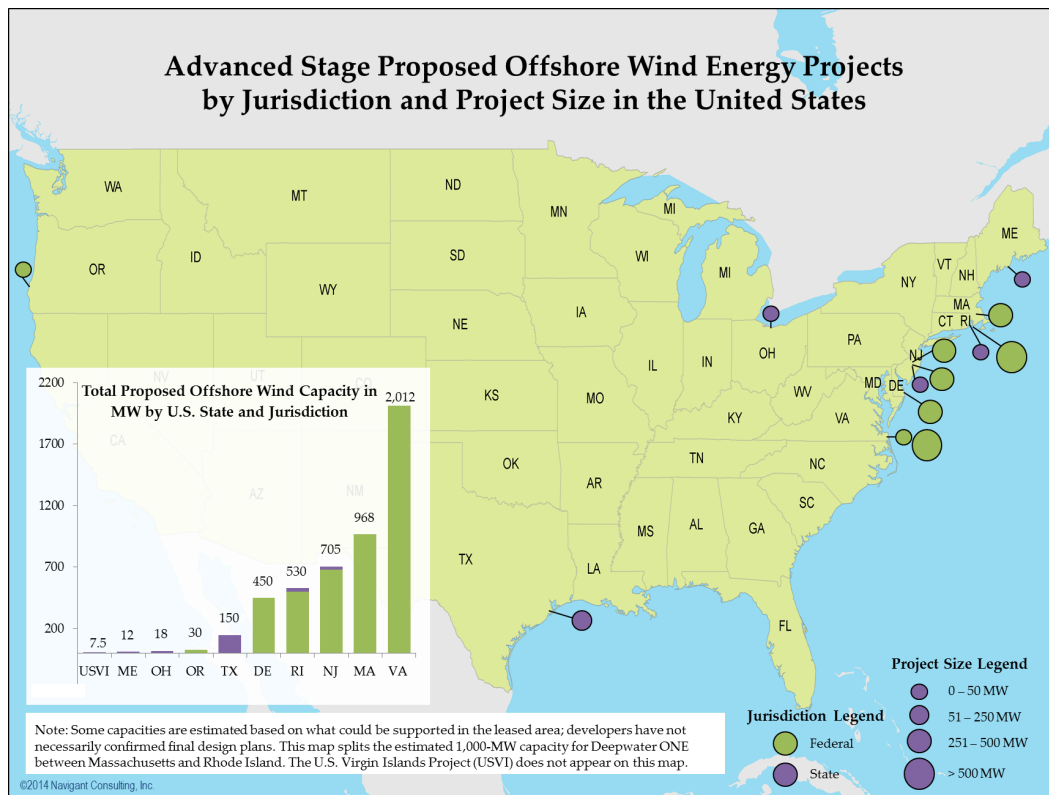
Advanced Stage Proposed Offshore Wind Energy Projects by Jurisdiction and Project Size in the United States

WA
MT
ND
MN
MI
OR
ID
SD
WI
MI
ME
VT
NH
NY
MA
WY
IA
CT
RI
NE
PA
OH
IL
IN
NJ
NV
UT
MD
DE
WV
KS
MO
KY
VA
CA
TN
NC
OK
AR
AZ
NM
SC
MS
AL
GA
TX
LA
FL

Total Proposed Offshore Wind Capacity in MW by U.S. State and Jurisdiction

| | USVI | ME | OH | OR | TX | DE | RI | NJ | MA | VA |
|---|---|---|---|---|---|---|---|---|---|---|
| MW | 7.5 | 12 | 18 | 30 | 150 | 450 | 530 | 705 | 968 | 2,012 |

2200
1700
1200
700
200

Project Size Legend
0 – 50 MW
51 – 250 MW
251 – 500 MW
> 500 MW

Jurisdiction Legend
Federal
State

Note: Some capacities are estimated based on what could be supported in the leased area; developers have not necessarily confirmed final design plans. This map splits the estimated 1,000-MW capacity for Deepwater ONE between Massachusetts and Rhode Island. The U.S. Virgin Islands Project (USVI) does not appear on this map.

©2014 Navigant Consulting, Inc.